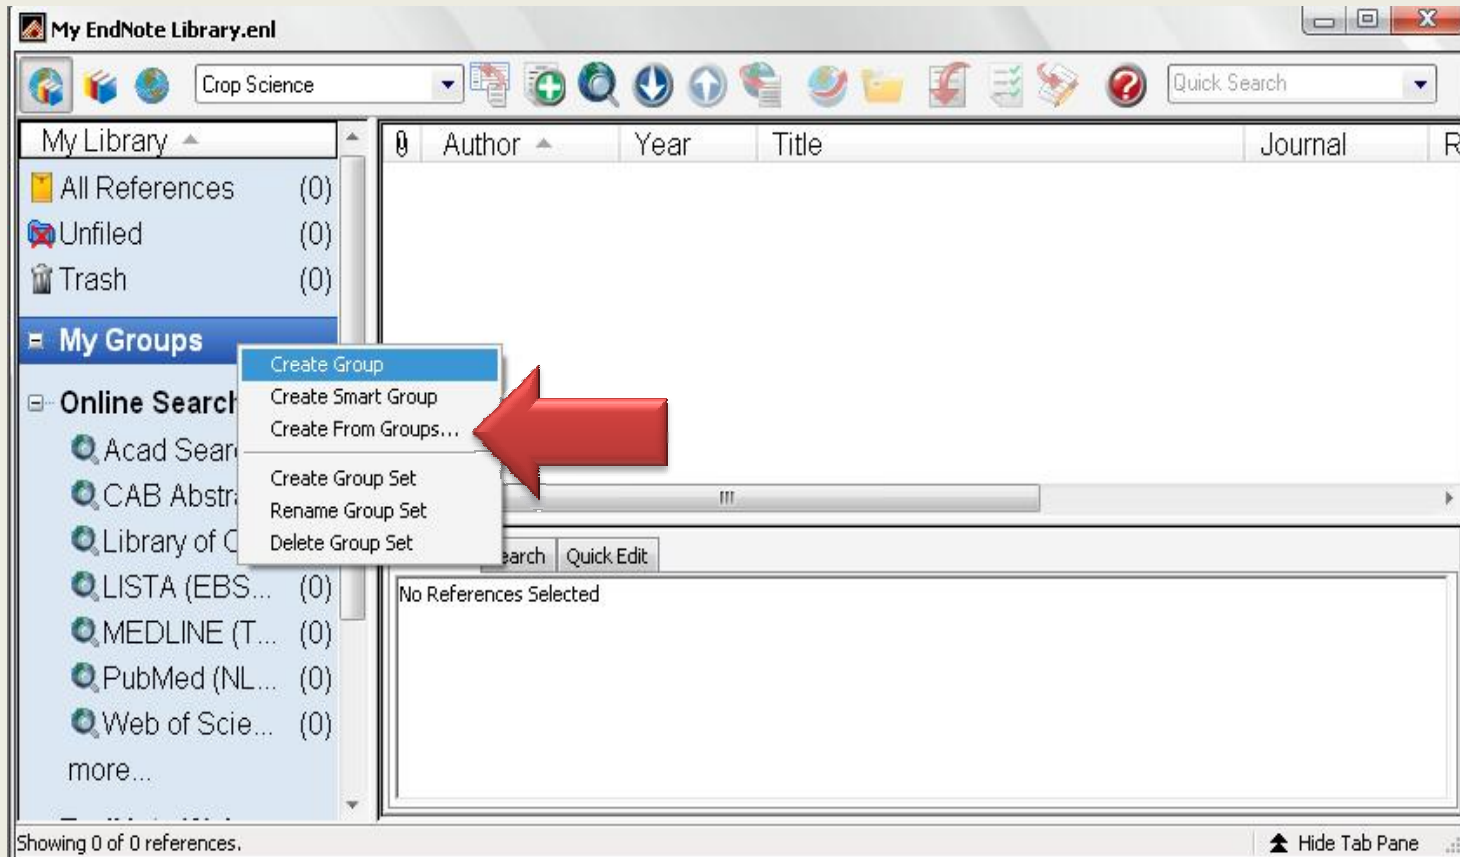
My EndNote Library.enl

Crop Science

Quick Search

My Library

All References (0)
Unfiled (0)
Trash (0)

My Groups

Online Search
Acad Sear
CAB Abstr
Library of C
LISTA (EBS... (0)
MEDLINE (T... (0)
PubMed (NL... (0)
Web of Scie... (0)
more...

Create Group
Create Smart Group
Create From Groups...
Create Group Set
Rename Group Set
Delete Group Set

| Author | Year | Title | Journal | R |
|---|---|---|---|---|

earch Quick Edit

No References Selected

Showing 0 of 0 references.

Hide Tab Pane